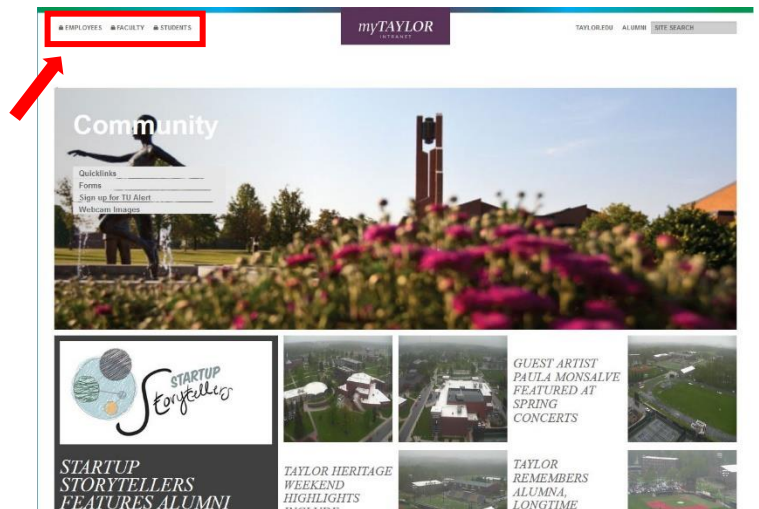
EMPLOYEES FACULTY STUDENTS

myTAYLOR
INTRANET

TAYLOR.EDU ALUMNI SITE SEARCH

Community

Quicklinks
Forms
Sign up for TU Alert
Webcam Images

STARTUP
Storytellers

STARTUP STORYTELLERS FEATURES ALUMNI

GUEST ARTIST PAULA MONSALVE FEATURED AT SPRING CONCERTS

TAYLOR HERITAGE WEEKEND HIGHLIGHTS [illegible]

TAYLOR REMEMBERS ALUMNA, LONGTIME